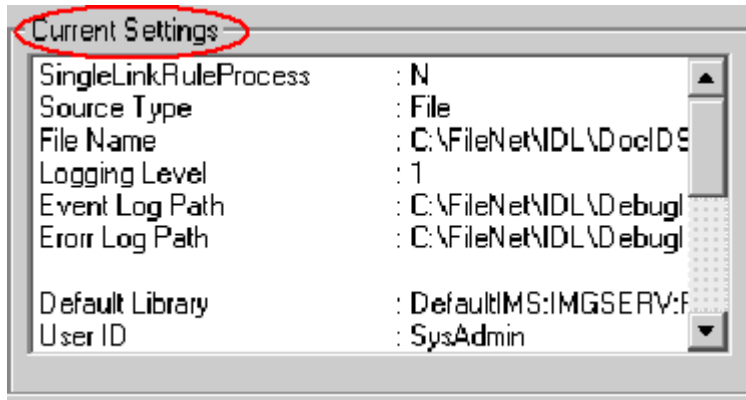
Current Settings

| | |
|---|---|
| SingleLinkRuleProcess | : N |
| Source Type | : File |
| File Name | : C:\FileNet\IDL\DocIDS |
| Logging Level | : 1 |
| Event Log Path | : C:\FileNet\IDL\Debugl |
| Erorr Log Path | : C:\FileNet\IDL\Debugl |
| | |
| Default Library | : DefaultIMS:IMGSERV:F |
| User ID | : SysAdmin |